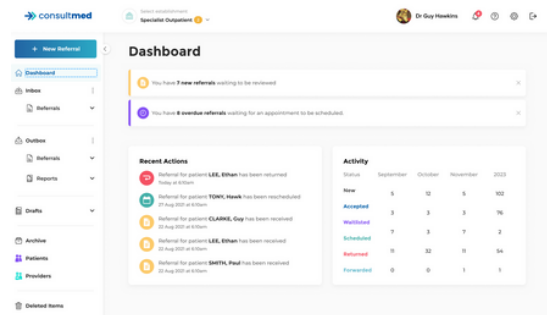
consultmed

Select establishment
Specialist Outpatient

Dr Guy Hawkins

+ New Referral

Dashboard
Inbox
Referrals
Outbox
Referrals
Reports
Drafts
Archive
Patients
Providers
Deleted items

Dashboard

You have 7 new referrals waiting to be reviewed

You have 8 overdue referrals waiting for an appointment to be scheduled.

Recent Actions

Referral for patient LEE, Ethan has been returned
Today at 6:10am

Referral for patient TONY, Hawk has been rescheduled
Today at 6:10am

Referral for patient CLARKE, Guy has been received
22 Aug 2021 at 6:10am

Referral for patient LEE, Ethan has been received
22 Aug 2021 at 6:10am

Referral for patient SMITH, Paul has been received
22 Aug 2021 at 6:10am

Activity

| Status | September | October | November | 2023 |
|---|---|---|---|---|
| New | 5 | 12 | 5 | 102 |
| Accepted | 3 | 3 | 3 | 76 |
| Waitlisted | 7 | 3 | 7 | 2 |
| Scheduled | 11 | 32 | 11 | 54 |
| Returned | 0 | 0 | 1 | 1 |
| Forwarded | 0 | 0 | 1 | 1 |